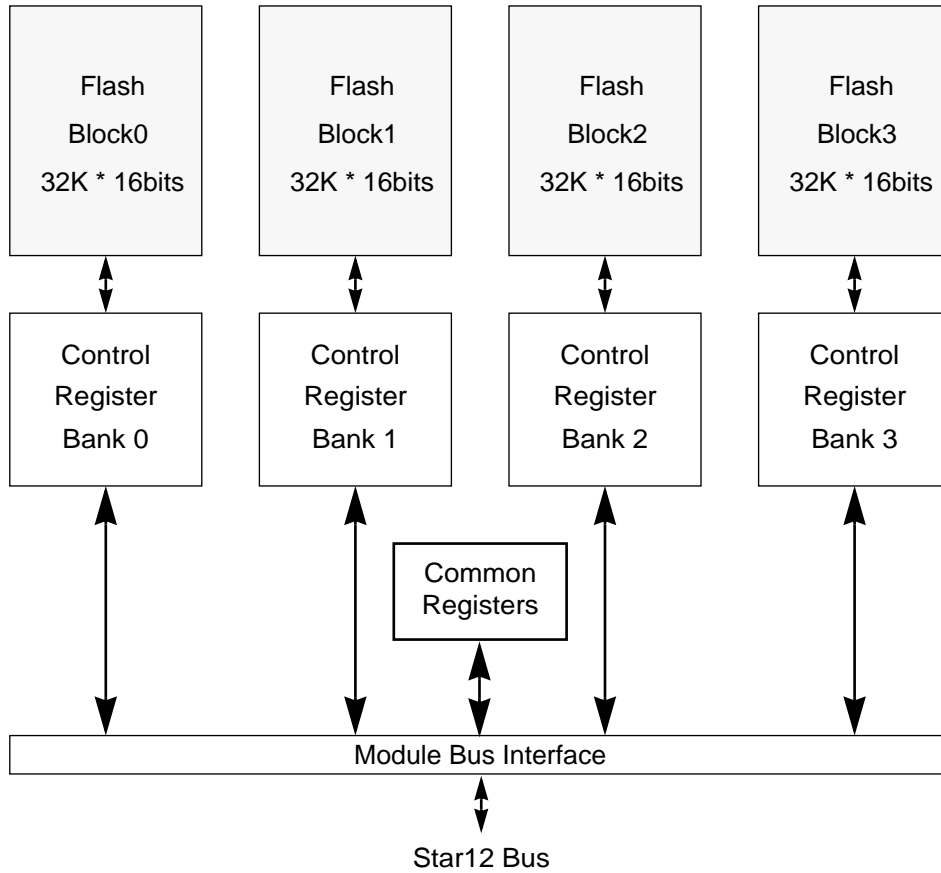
Flash
Block0
32K * 16bits

Flash
Block1
32K * 16bits

Flash
Block2
32K * 16bits

Flash
Block3
32K * 16bits

Control
Register
Bank 0

Control
Register
Bank 1

Control
Register
Bank 2

Control
Register
Bank 3

Common
Registers

Module Bus Interface

Star12 Bus